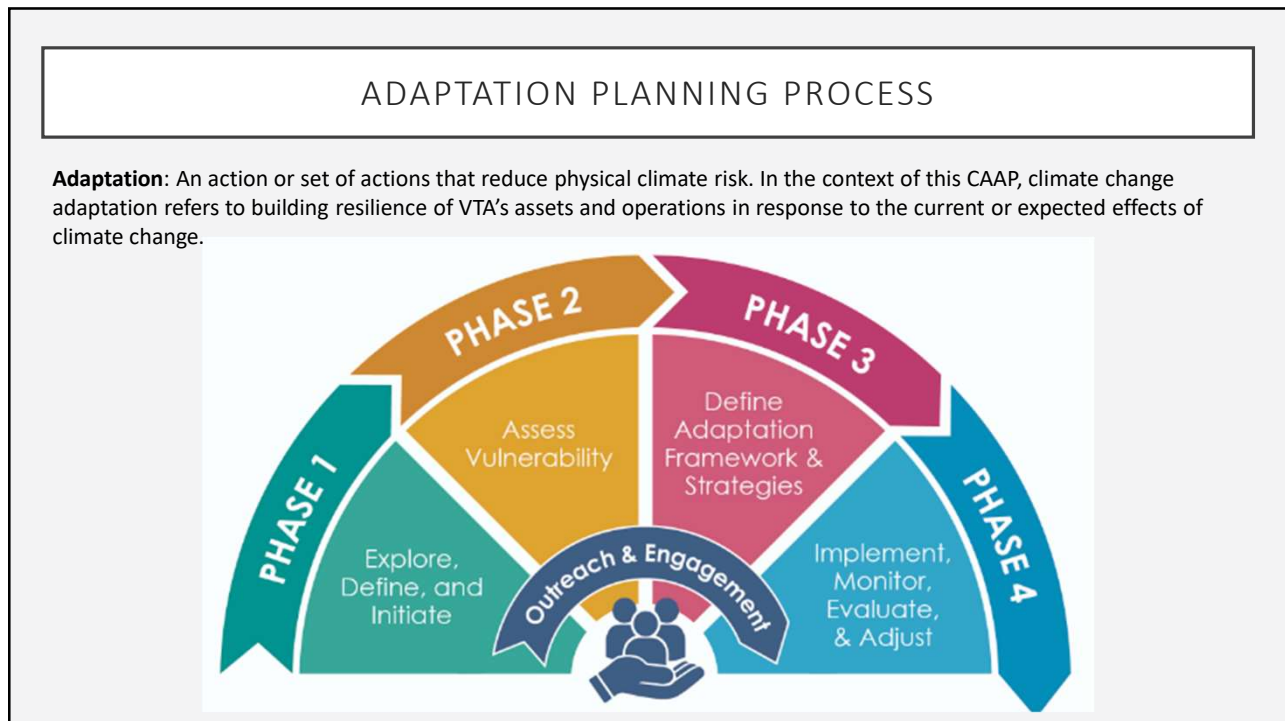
ADAPTATION PLANNING PROCESS

**Adaptation**: An action or set of actions that reduce physical climate risk. In the context of this CAAP, climate change adaptation refers to building resilience of VTA's assets and operations in response to the current or expected effects of climate change.

PHASE 1

Explore, Define, and Initiate

PHASE 2

Assess Vulnerability

PHASE 3

Define Adaptation Framework & Strategies

PHASE 4

Implement, Monitor, Evaluate, & Adjust

Outreach & Engagement